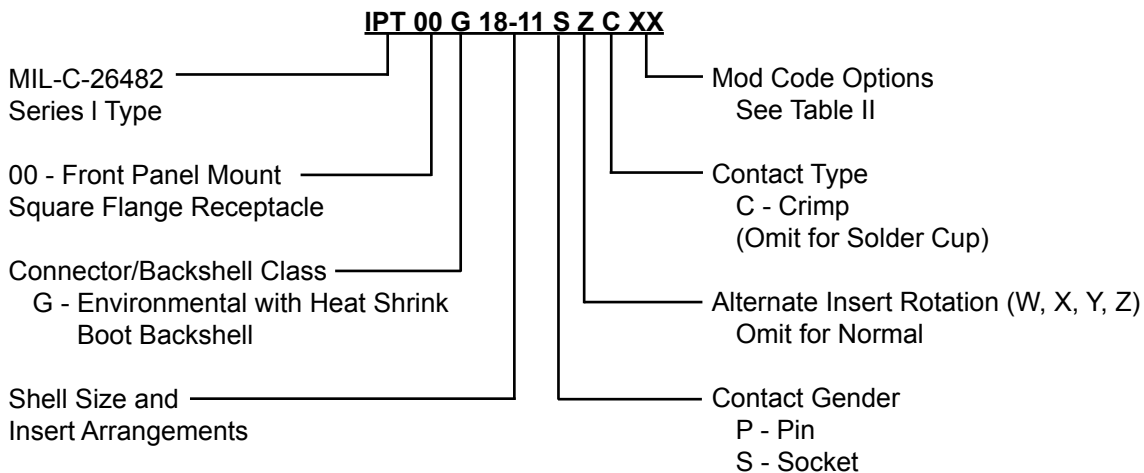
IPT 00 G 18-11 S Z C XX

MIL-C-26482
Series I Type

00 - Front Panel Mount
Square Flange Receptacle

Connector/Backshell Class
G - Environmental with Heat Shrink Boot Backshell

Shell Size and
Insert Arrangements

Mod Code Options
See Table II

Contact Type
C - Crimp
(Omit for Solder Cup)

Alternate Insert Rotation (W, X, Y, Z)
Omit for Normal

Contact Gender
P - Pin
S - Socket